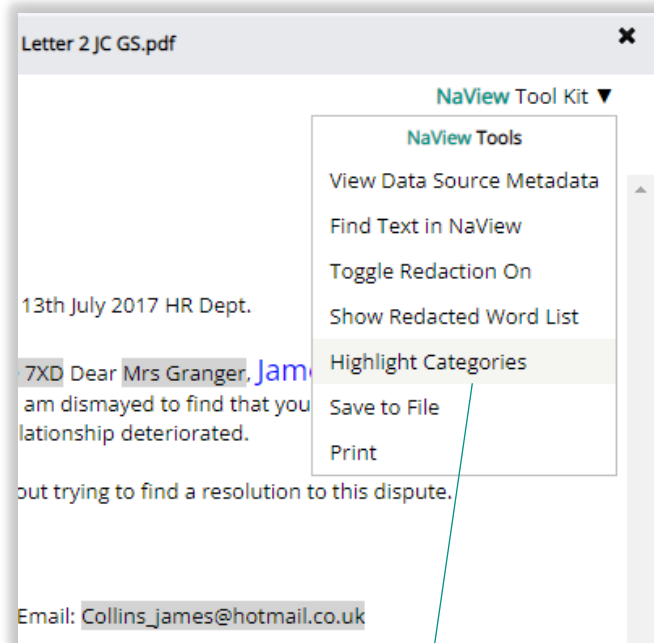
Letter 2 JC GS.pdf

NaView Tool Kit ▼

NaView Tools
View Data Source Metadata
Find Text in NaView
Toggle Redaction On
Show Redacted Word List
Highlight Categories
Save to File
Print

13th July 2017 HR Dept.

7XD Dear Mrs Granger, Jam
am dismayed to find that you
lationship deteriorated.

out trying to find a resolution to this dispute.

Email: Collins_james@hotmail.co.uk